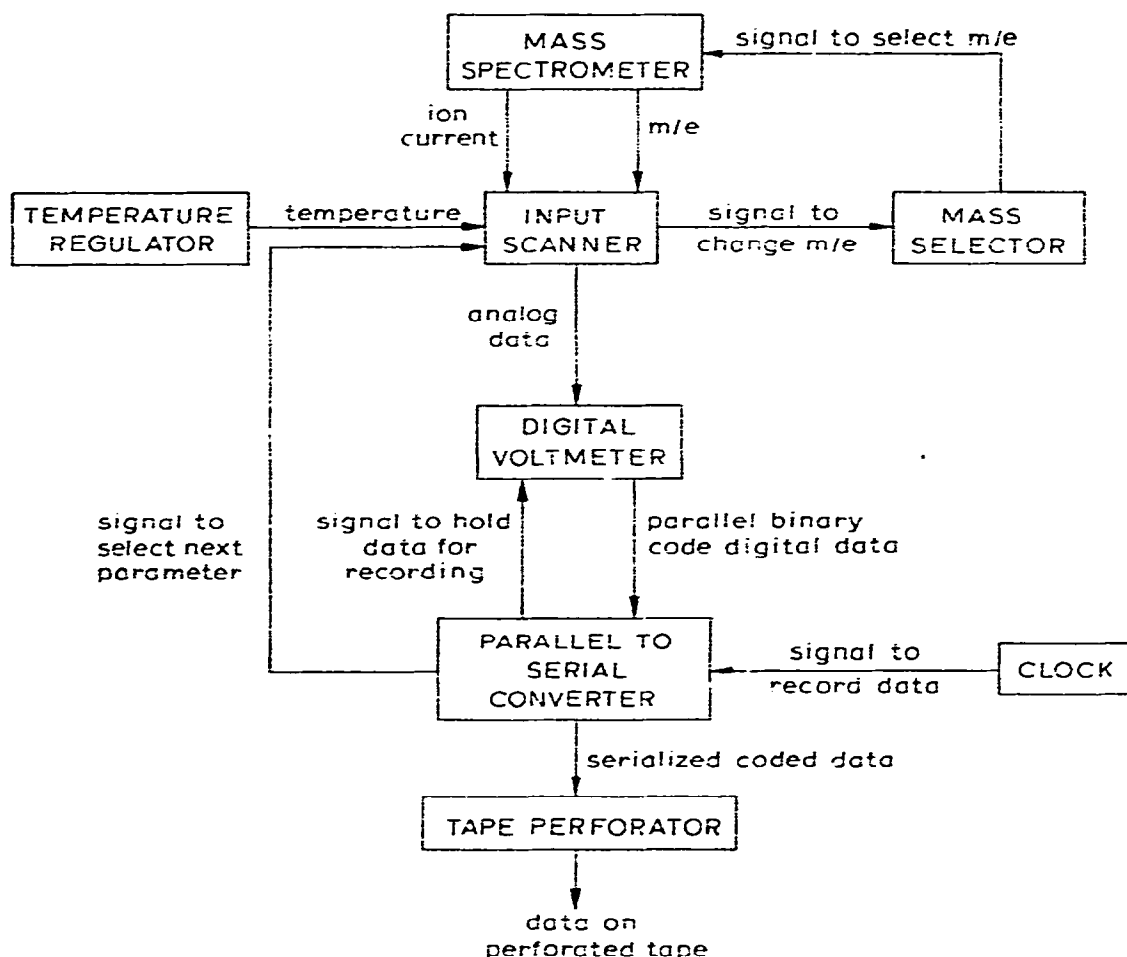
MASS SPECTROMETER

signal to select m/e

ion current

m/e

TEMPERATURE REGULATOR

temperature

INPUT SCANNER

signal to change m/e

MASS SELECTOR

analog data

DIGITAL VOLTMETER

signal to select next parameter

signal to hold data for recording

parallel binary code digital data

PARALLEL TO SERIAL CONVERTER

signal to record data

CLOCK

serialized coded data

TAPE PERFORATOR

data on perforated tape